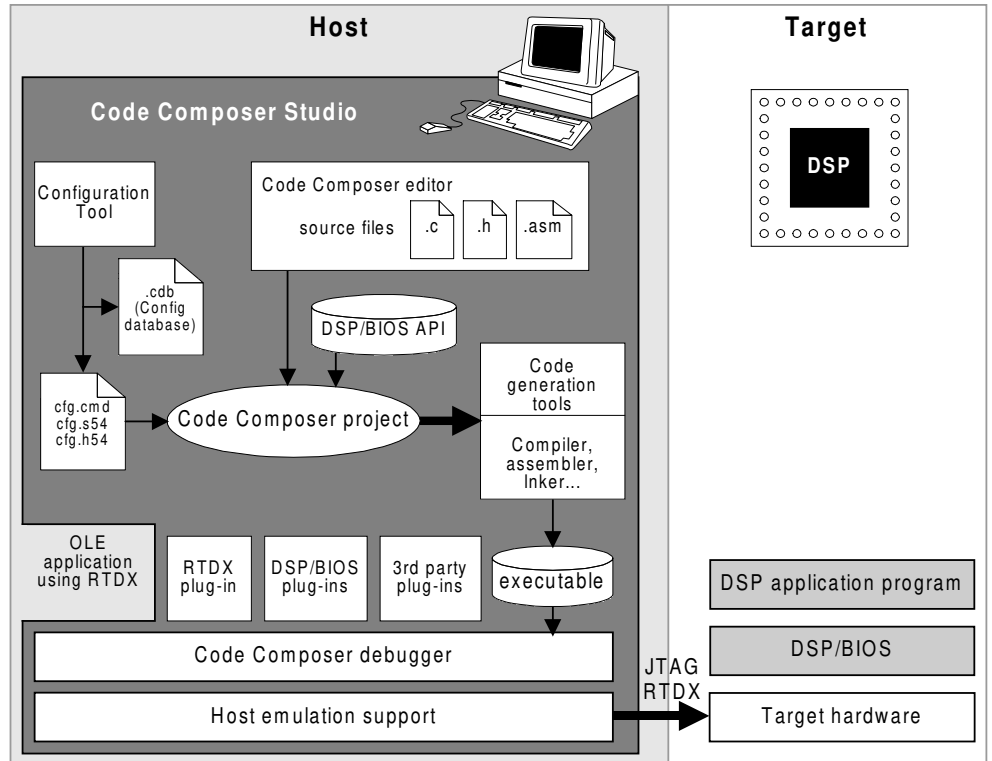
Host

Target

Code Composer Studio

DSP

Configuration Tool

Code Composer editor

source files

.c

.h

.asm

.cdb (Config database)

DSP/BIOS API

cfg.cmd
cfg.s54
cfg.h54

Code Composer project

Code generation tools

Compiler, assembler, lnker...

OLE application using RTDX

RTDX plug-in

DSP/BIOS plug-ins

3rd party plug-ins

executable

DSP application program

Code Composer debugger

DSP/BIOS

JTAG
RTDX

Host emulation support

Target hardware